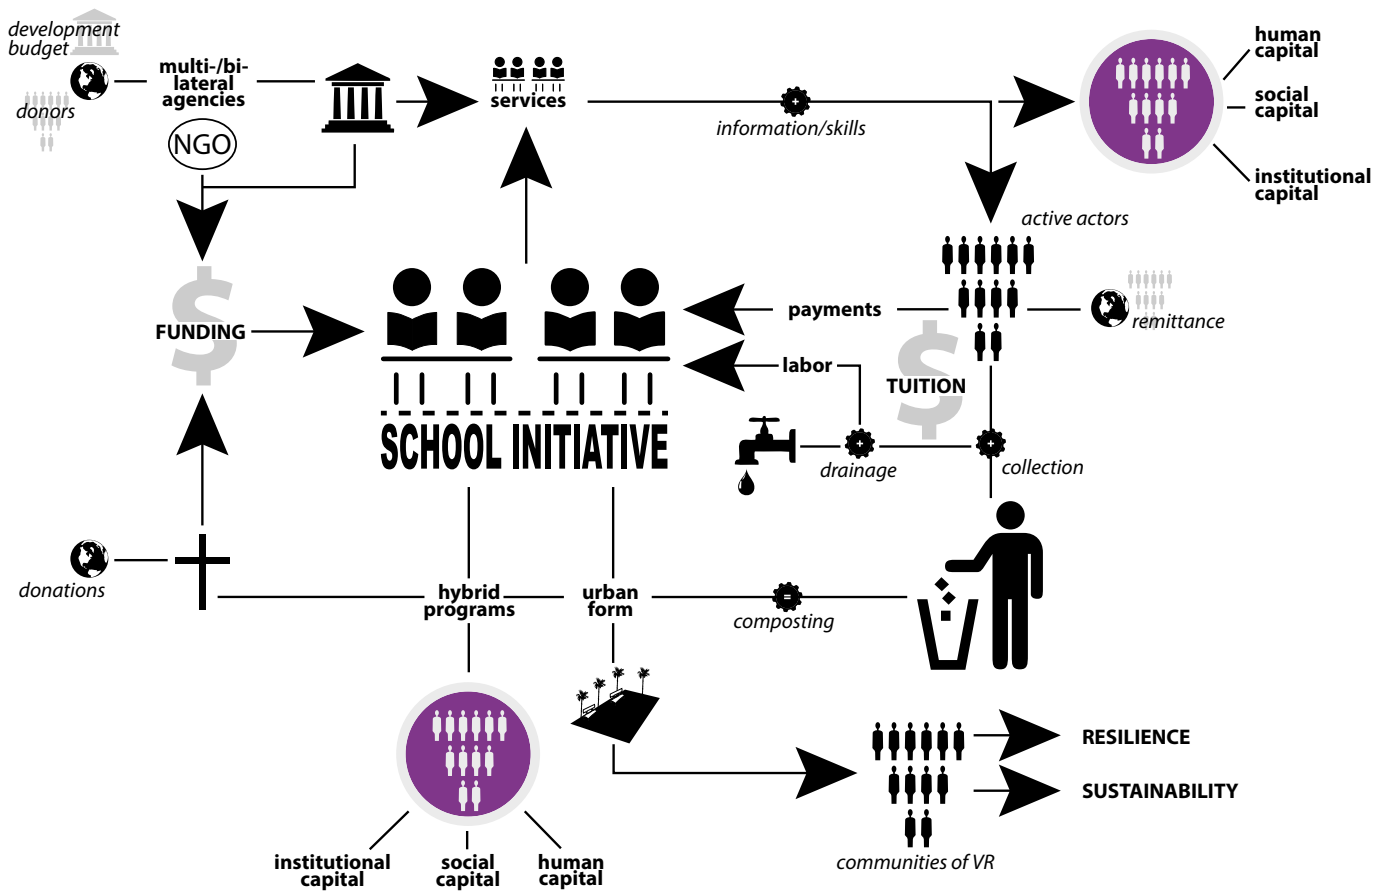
development budget

donors

multi-/bi-lateral agencies

NGO

services

information/skills

human capital

social capital

institutional capital

active actors

FUNDING

payments

labor

remittance

TUITION

SCHOOL INITIATIVE

drainage

collection

donations

hybrid programs

urban form

composting

RESILIENCE

SUSTAINABILITY

communities of VR

institutional capital

social capital

human capital